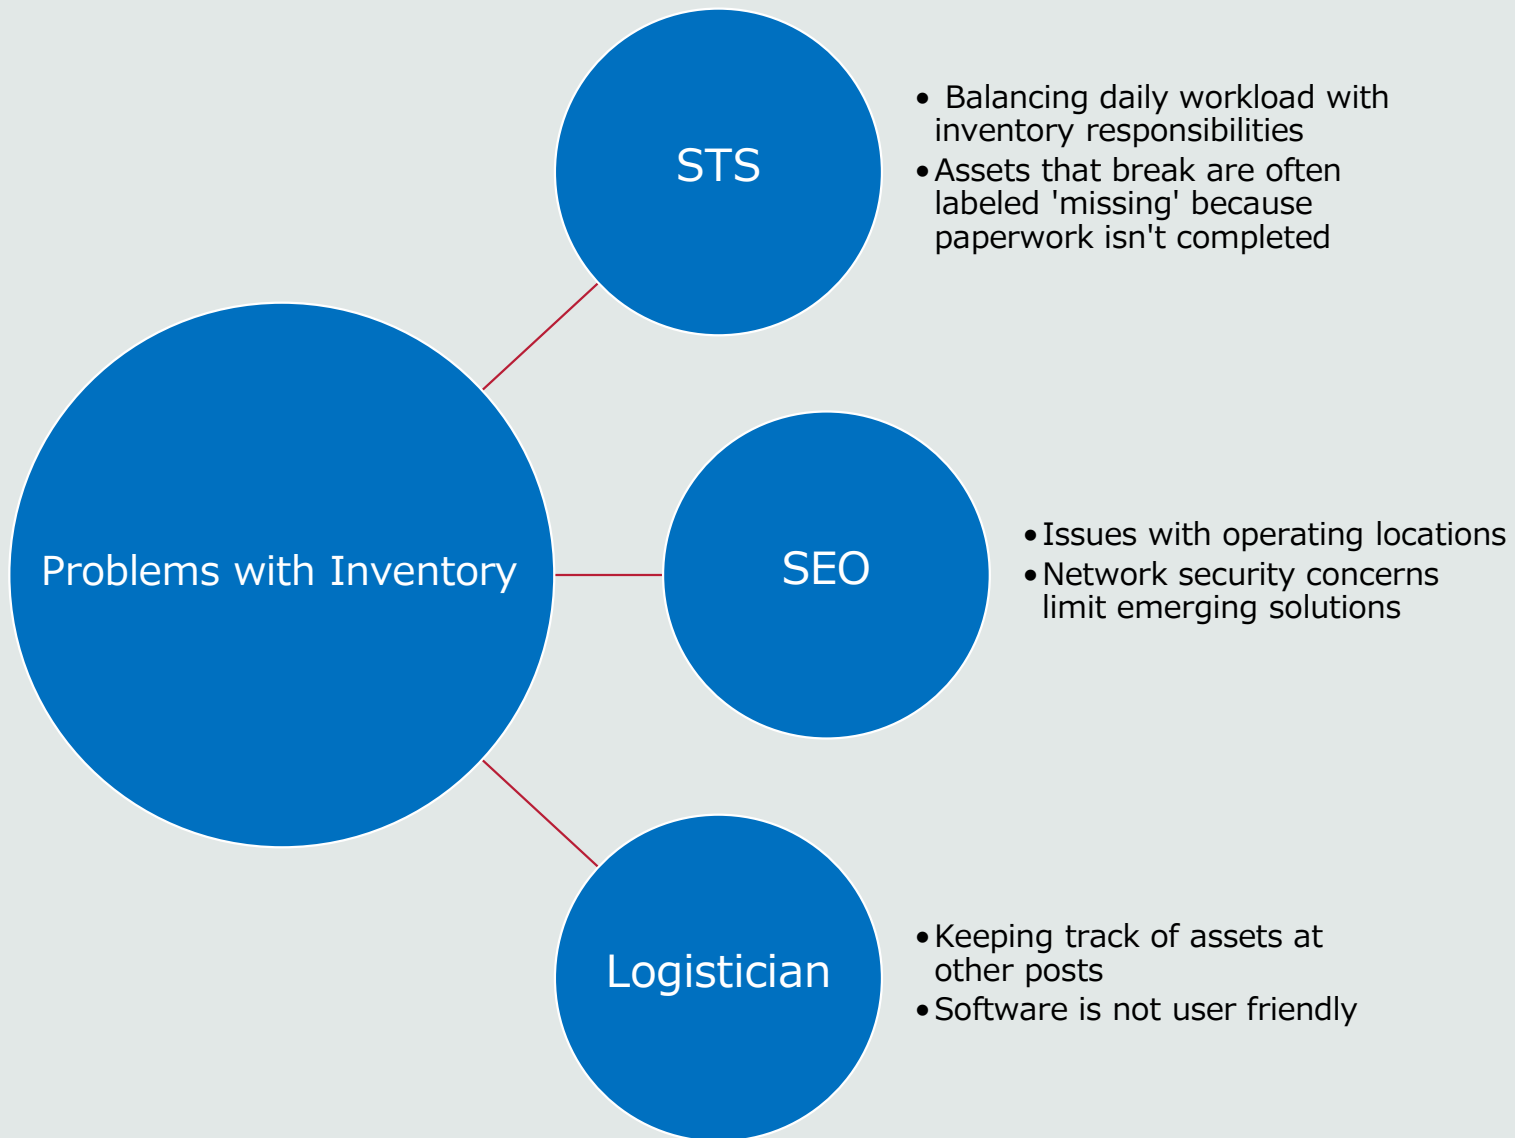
STS

- Balancing daily workload with inventory responsibilities
- Assets that break are often labeled 'missing' because paperwork isn't completed

Problems with Inventory

SEO

- Issues with operating locations
- Network security concerns limit emerging solutions

Logistician

- Keeping track of assets at other posts
- Software is not user friendly